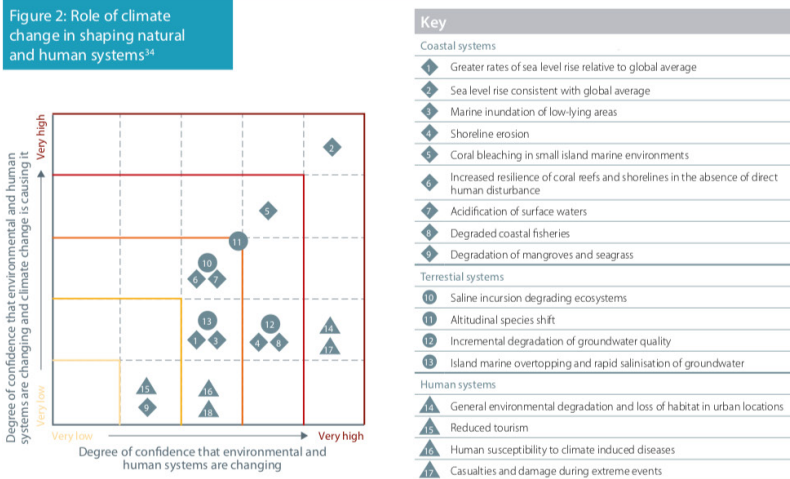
Figure 2: Role of climate change in shaping natural and human systems$^{34}$

Degree of confidence that environmental and human systems are changing and climate change is causing it

Very high

Very low

2

5

11

10

6 7

13

1 3

12

4 8

14

17

15

9

16

18

Very low

Very high

Degree of confidence that environmental and human systems are changing

Key

Coastal systems

1 Greater rates of sea level rise relative to global average

2 Sea level rise consistent with global average

3 Marine inundation of low-lying areas

4 Shoreline erosion

5 Coral bleaching in small island marine environments

6 Increased resilience of coral reefs and shorelines in the absence of direct human disturbance

7 Acidification of surface waters

8 Degraded coastal fisheries

9 Degradation of mangroves and seagrass

Terrestial systems

10 Saline incursion degrading ecosystems

11 Altitudinal species shift

12 Incremental degradation of groundwater quality

13 Island marine overtopping and rapid salinisation of groundwater

Human systems

14 General environmental degradation and loss of habitat in urban locations

15 Reduced tourism

16 Human susceptibility to climate induced diseases

17 Casualties and damage during extreme events